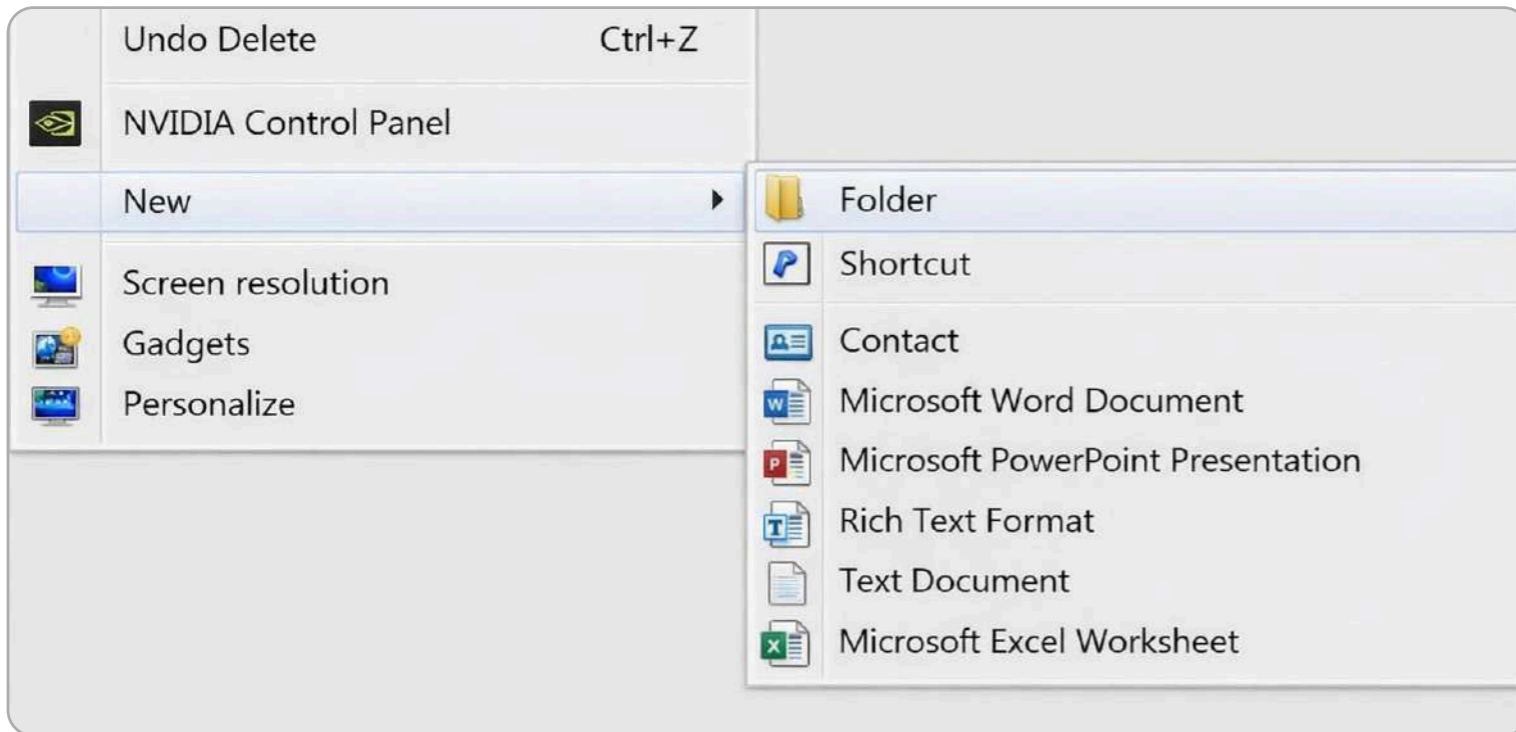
Undo Delete Ctrl+Z

NVIDIA Control Panel

New

Screen resolution
Gadgets
Personalize

Folder

Shortcut

Contact
Microsoft Word Document
Microsoft PowerPoint Presentation
Rich Text Format
Text Document
Microsoft Excel Worksheet